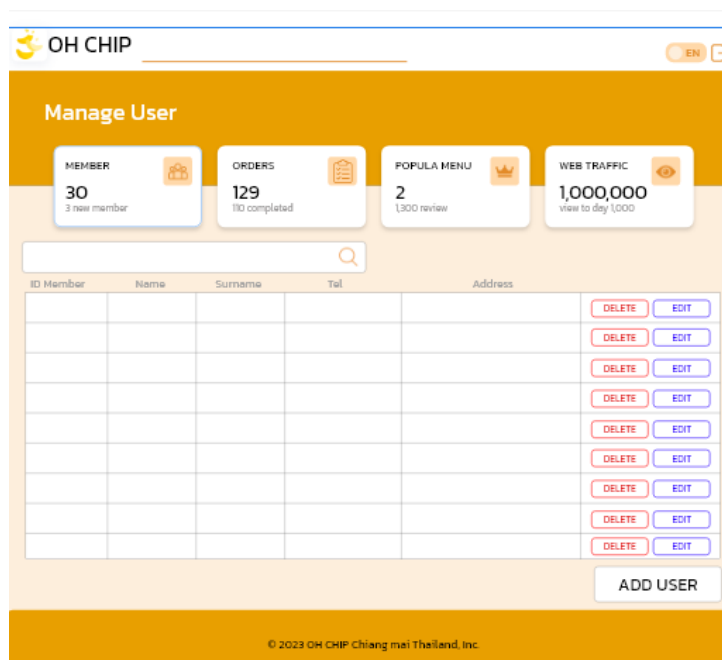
OH CHIP

EN

Manage User

MEMBER
30
3 new member

ORDERS
129
110 completed

POPULA MENU
2
1,300 review

WEB TRAFFIC
1,000,000
view to day 1,000

| ID Member | Name | Surname | Tel | Address | |
|---|---|---|---|---|---|
| | | | | | DELETE EDIT |
| | | | | | DELETE EDIT |
| | | | | | DELETE EDIT |
| | | | | | DELETE EDIT |
| | | | | | DELETE EDIT |
| | | | | | DELETE EDIT |
| | | | | | DELETE EDIT |
| | | | | | DELETE EDIT |
| | | | | | DELETE EDIT |

ADD USER

© 2023 OH CHIP Chiang mai Thailand, Inc.